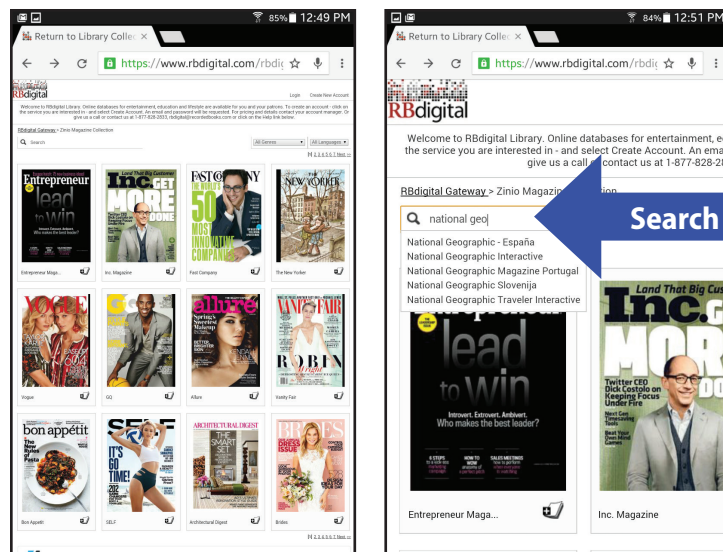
85% 12:49 PM

Return to Library Collec ×

https://www.rbdigital.com/rbdi

Login Create New Account

Welcome to RBdigital Library. Online databases for entertainment, education and lifestyle are available for you and your patrons. To create an account - click on the service you are interested in - and select Create Account. An email and password will be requested. For pricing and details contact your account manager. Or give us a call or contact us at 1-877-828-2833, rbdigital@recordedbooks.com or click on the Help link below.

RBdigital Gateway > Zinio Magazine Collection

Search

All Genres All Languages

1 2 3 4 5 6 7 Next

Entrepreneur Maga...

Inc. Magazine

Fast Company

The New Yorker

Vogue

GQ

Allure

Vanity Fair

Bon Appetit

SELF

Architectural Digest

Brides

84% 12:51 PM

Return to Library Collec ×

https://www.rbdigital.com/rbdi

RBdigital

Welcome to RBdigital Library. Online databases for entertainment, e the service you are interested in - and select Create Account. An ema give us a call or contact us at 1-877-828-2

RBdigital Gateway > Zinio Magazin

national geo

Search

National Geographic - España
National Geographic Interactive
National Geographic Magazine Portugal
National Geographic Slovenija
National Geographic Traveler Interactive

Entrepreneur

lead to win

Introvert. Extrovert. Ambivert. Who makes the best leader?

Inc.

Land That Big Cus

MORE

Twitter CEO Dick Costolo on Keeping Focus Under Fire

Entrepreneur Maga...

Inc. Magazine